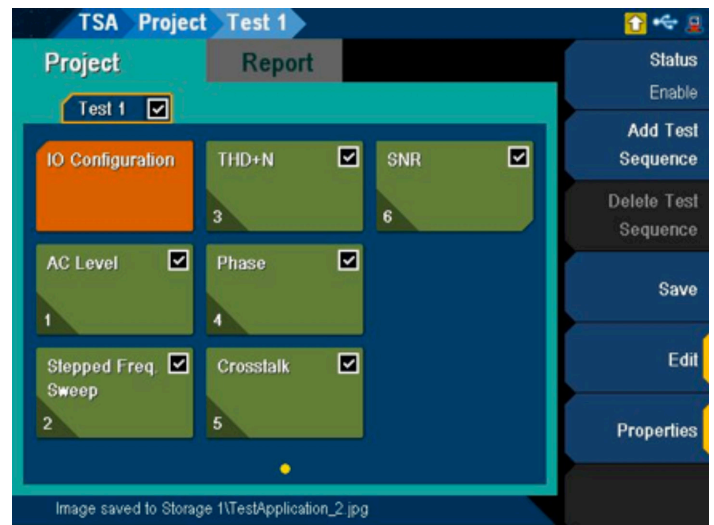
TSA Project Test 1

Project

Report

Test 1 ☑

IO Configuration

THD+N ☑
3

SNR ☑
6

AC Level ☑
1

Phase ☑
4

Stepped Freq. Sweep ☑
2

Crosstalk ☑
5

Image saved to Storage 1\TestApplication_2.jpg

Status
Enable

Add Test Sequence

Delete Test Sequence

Save

Edit

Properties